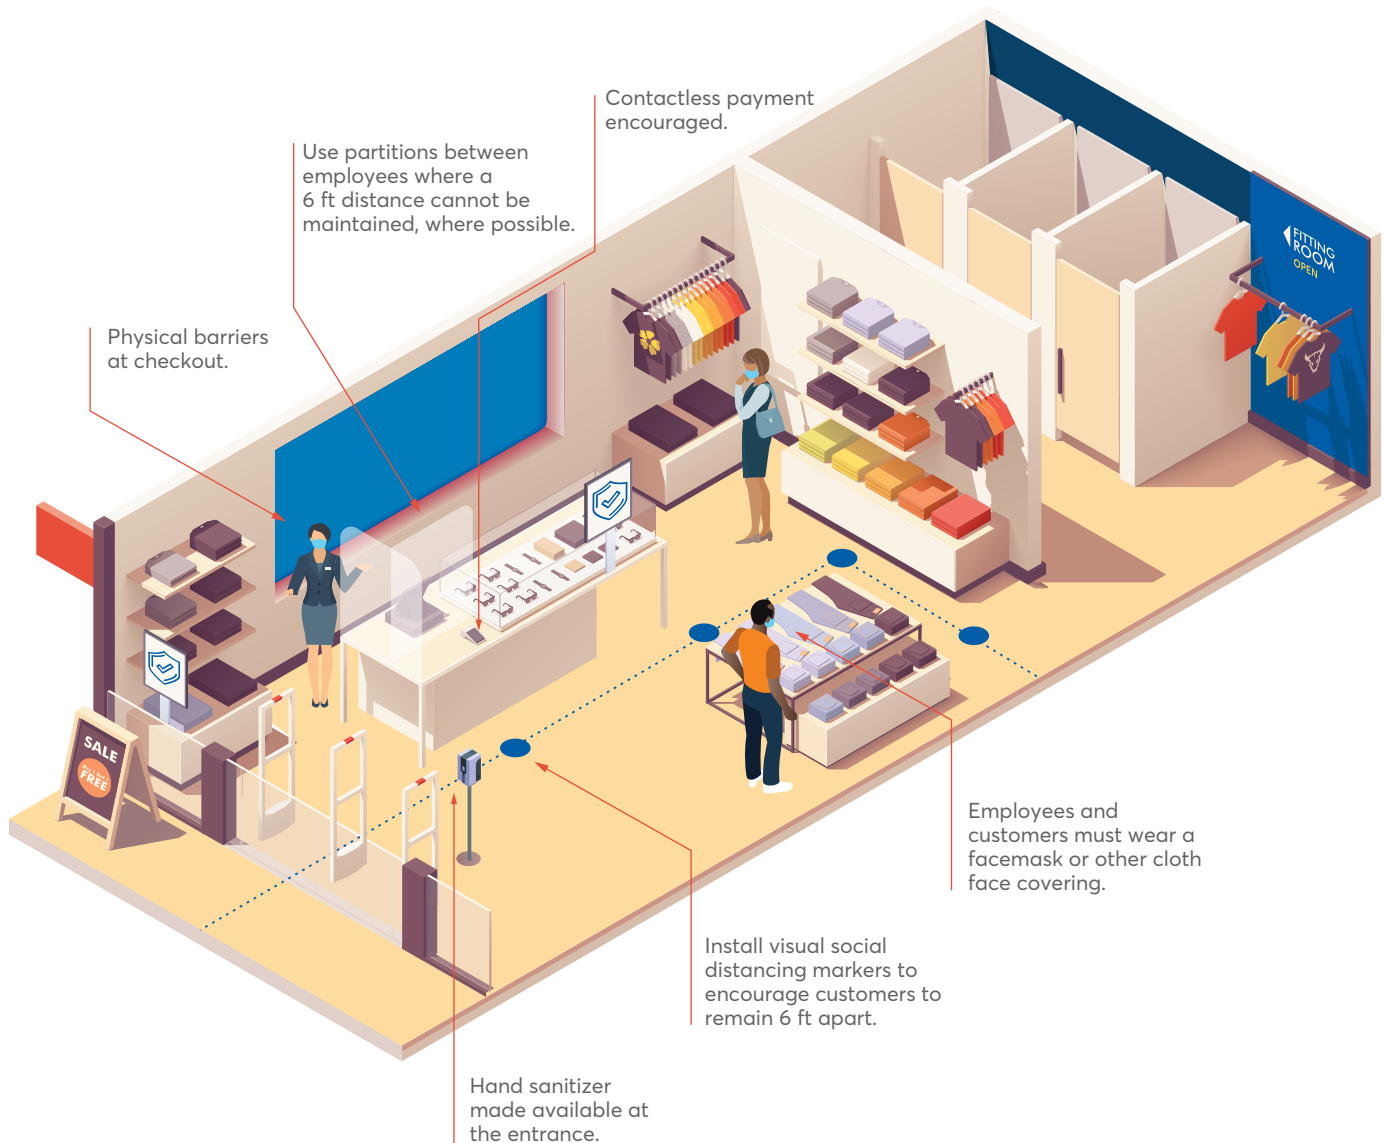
Contactless payment encouraged.

Use partitions between employees where a 6 ft distance cannot be maintained, where possible.

Physical barriers at checkout.

FITTING ROOM OPEN

SALE

FREE

Employees and customers must wear a facemask or other cloth face covering.

Install visual social distancing markers to encourage customers to remain 6 ft apart.

Hand sanitizer made available at the entrance.